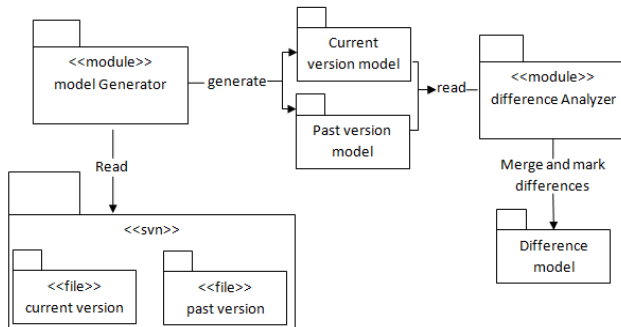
<<module>>
model Generator

generate

Current version model

Past version model

read

<<module>>
difference Analyzer

Read

Merge and mark differences

<<svn>>

<<file>>
current version

<<file>>
past version

Difference model